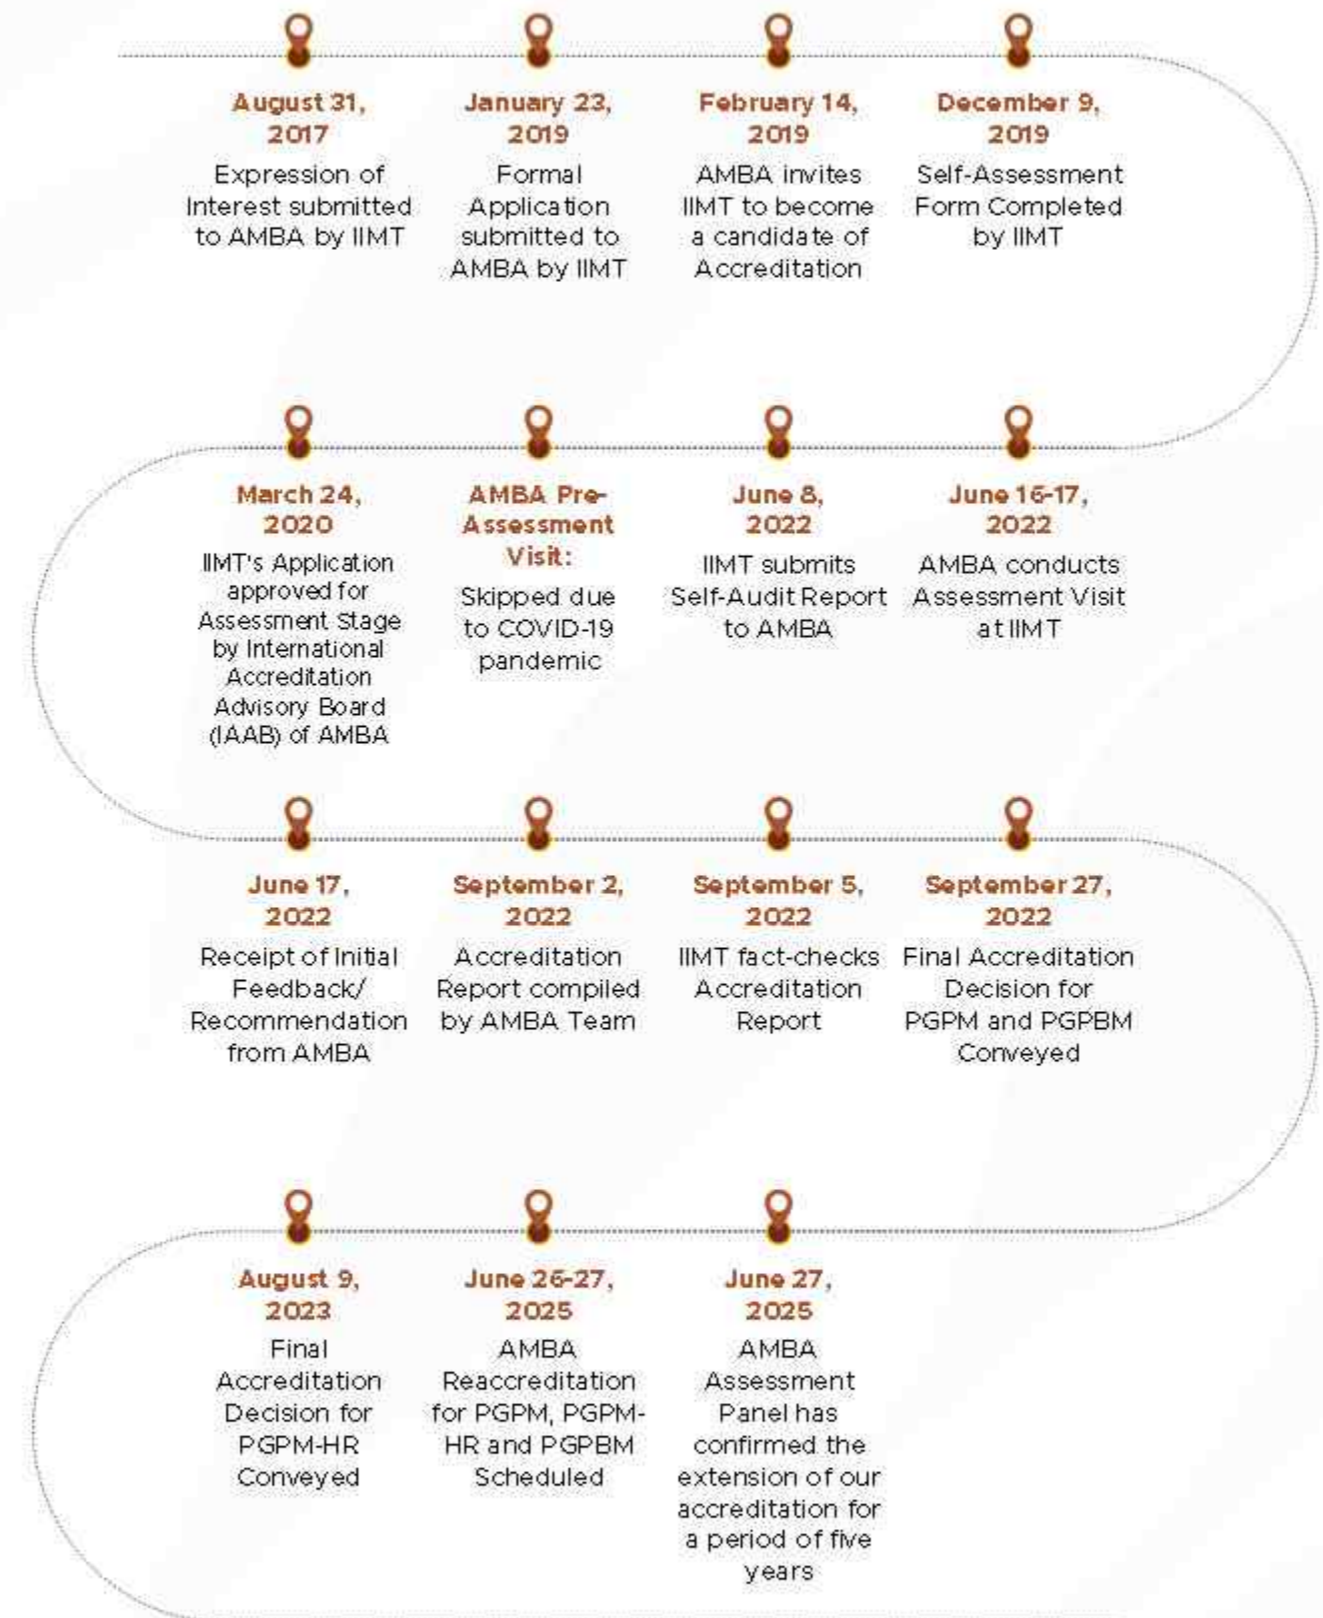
August 31, 2017
Expression of Interest submitted to AMBA by IIMT

January 23, 2019
Formal Application submitted to AMBA by IIMT

February 14, 2019
AMBA invites IIMT to become a candidate of Accreditation

December 9, 2019
Self-Assessment Form Completed by IIMT

March 24, 2020
IIMT's Application approved for Assessment Stage by International Accreditation Advisory Board (IAAB) of AMBA

AMBA Pre-Assessment Visit:
Skipped due to COVID-19 pandemic

June 8, 2022
IIMT submits Self-Audit Report to AMBA

June 16-17, 2022
AMBA conducts Assessment Visit at IIMT

June 17, 2022
Receipt of Initial Feedback/ Recommendation from AMBA

September 2, 2022
Accreditation Report compiled by AMBA Team

September 5, 2022
IIMT fact-checks Accreditation Report

September 27, 2022
Final Accreditation Decision for PGPM and PGPBM Conveyed

August 9, 2023
Final Accreditation Decision for PGPM-HR Conveyed

June 26-27, 2025
AMBA Reaccreditation for PGPM, PGPM-HR and PGPBM Scheduled

June 27, 2025
AMBA Assessment Panel has confirmed the extension of our accreditation for a period of five years